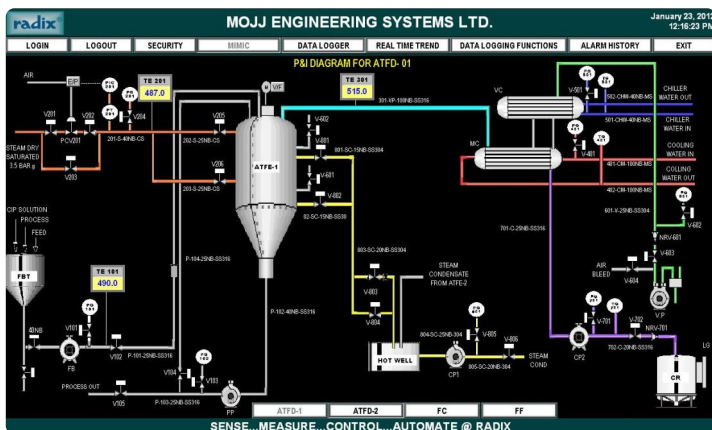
radix
MOJJ ENGINEERING SYSTEMS LTD.
January 23, 2012
12:16:23 PM

LOGIN | LOGOUT | SECURITY | MIMIC | DATA LOGGER | REAL TIME TREND | DATA LOGGING FUNCTIONS | ALARM HISTORY | EXIT

P&I DIAGRAM FOR ATFD- 01

AIR
E/P
PIC 201
PI 201
TE 201
487.0
TE 301
515.0
V/F
V201
V202
V204
PCV201
201-S-40NB-CS
V205
202-S-25NB-CS
STEAM DRY SATURATED 3.5 BAR g
V203
V206
203-S-25NB-CS
301-VP-100NB-SS316
V-602
V-601
801-SC-15NB-SS304
ATFE-1
V-601
V-602
82-SC-15NB-SS30
VC
MC
V-501
PT 501
TE 501
502-CHW-40NB-MS
501-CHW-40NB-MS
CHILLER WATER OUT
CHILLER WATER IN
PT 401
TE 401
481-CW-100NB-MS
482-CW-100NB-MS
COOLING WATER IN
COLLING WATER OUT
601-V-25NB-SS304
PI 601
V-602
NRV-601
V-603
V-604
AIR BLEED
V.P
701-C-25NB-SS316
CIP SOLUTION
PROCESS
FEED
FBT
TE 101
490.0
PG 101
40NB
V101
FB
V102
P-101-25NB-SS316
P-104-25NB-SS316
P-102-40NB-SS316
803-SC-20NB-SS304
STEAM CONDENSATE FROM ATFE-2
V-803
V-804
804-SC-25NB-304
V-805
V-806
805-SC-20NB-304
STEAM COND
HOT WELL
CP1
PG 102
V104
V103
PROCESS OUT
V105
P-103-25NB-SS316
PP
PG 701
PI 701
V-701
V-702
NRV-701
CP2
702-C-20NB-SS316
LG
CR

ATFD-1 | ATFD-2 | FC | FF

SENSE...MEASURE...CONTROL...AUTOMATE @ RADIX